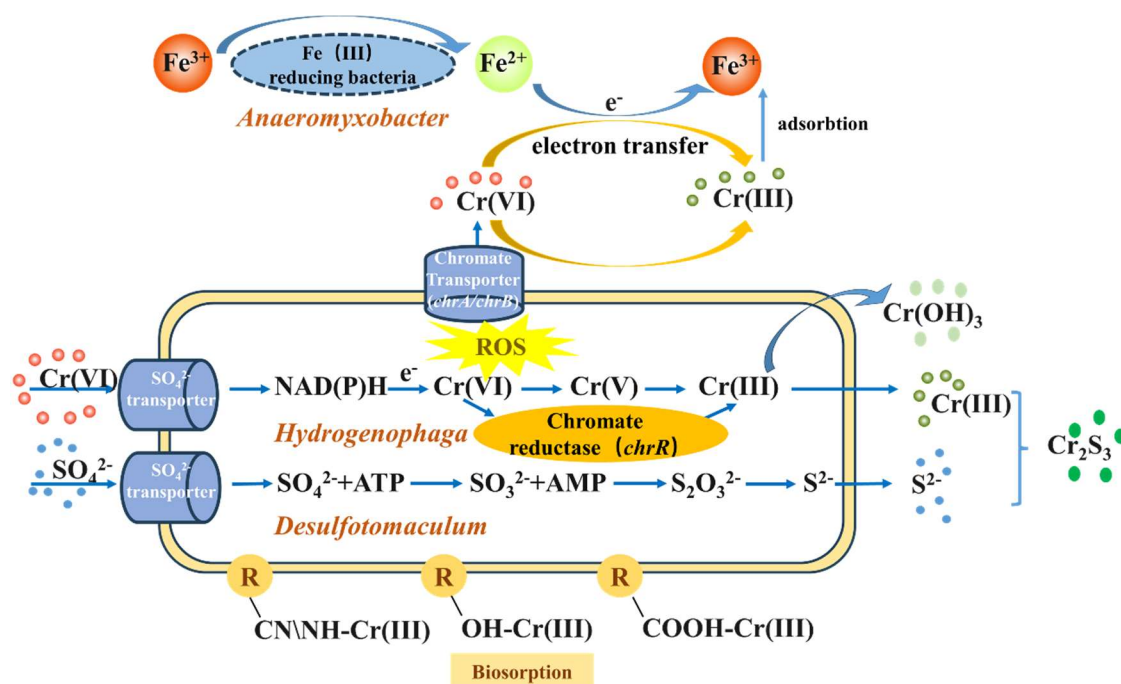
$Fe^{3+}$

Fe（III） reducing bacteria

$Fe^{2+}$

$Fe^{3+}$

Anaeromyxobacter

$e^-$

adsorbtion

electron transfer

Cr(VI)

Cr(III)

Chromate Transporter (chrA/chrB)

$Cr(OH)_3$

ROS

Cr(VI)

$SO_4^{2-}$ transporter

NAD(P)H

$e^-$

Cr(VI)

Cr(V)

Cr(III)

Cr(III)

Hydrogenophaga

Chromate reductase（chrR）

$Cr_2S_3$

$SO_4^{2-}$

$SO_4^{2-}$ transporter

$SO_4^{2-}$+ATP

$SO_3^{2-}$+AMP

$S_2O_3^{2-}$

$S^{2-}$

$S^{2-}$

Desulfotomaculum

R

R

R

CN\NH-Cr(III)

OH-Cr(III)

COOH-Cr(III)

Biosorption